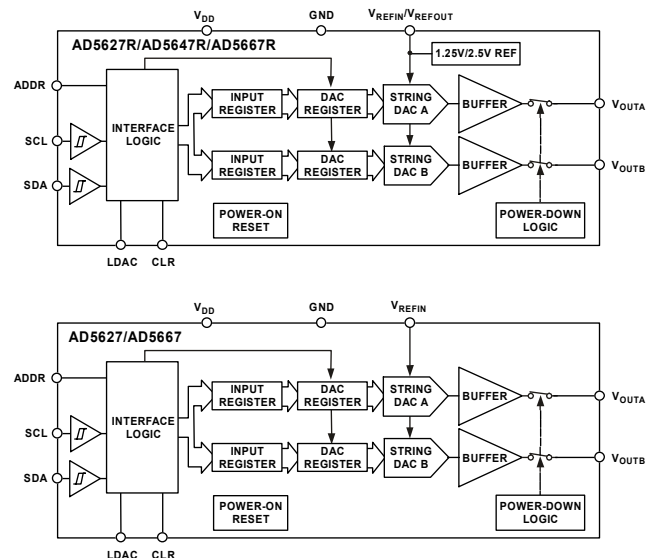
$V_{DD}$ GND $V_{REFIN}/V_{REFOUT}$

AD5627R/AD5647R/AD5667R

1.25V/2.5V REF

ADDR

SCL

SDA

INTERFACE LOGIC

INPUT REGISTER

DAC REGISTER

STRING DAC A

BUFFER

$V_{OUTA}$

INPUT REGISTER

DAC REGISTER

STRING DAC B

BUFFER

$V_{OUTB}$

POWER-ON RESET

POWER-DOWN LOGIC

LDAC CLR

$V_{DD}$ GND $V_{REFIN}$

AD5627/AD5667

ADDR

SCL

SDA

INTERFACE LOGIC

INPUT REGISTER

DAC REGISTER

STRING DAC A

BUFFER

$V_{OUTA}$

INPUT REGISTER

DAC REGISTER

STRING DAC B

BUFFER

$V_{OUTB}$

POWER-ON RESET

POWER-DOWN LOGIC

LDAC CLR